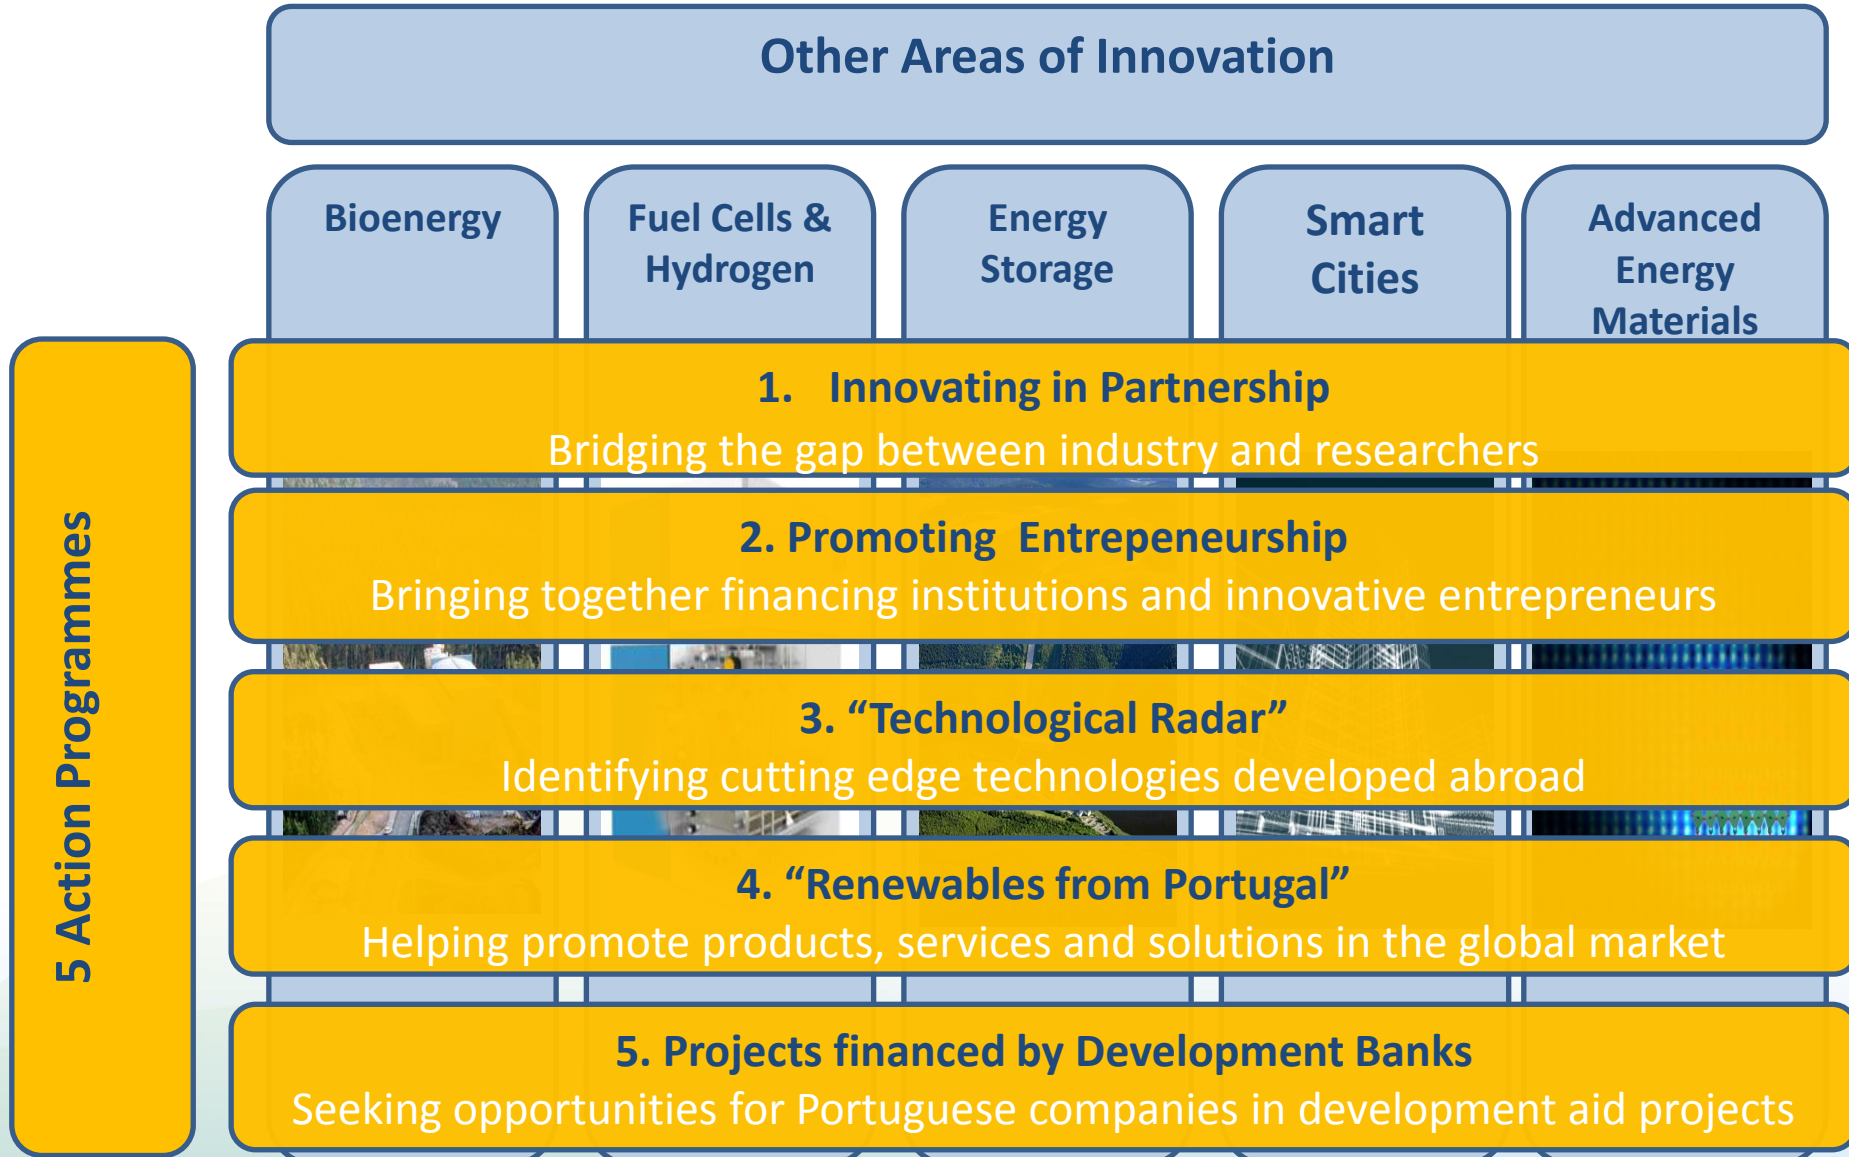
Other Areas of Innovation

Bioenergy

Fuel Cells & Hydrogen

Energy Storage

Smart Cities

Advanced Energy Materials

5 Action Programmes

1. Innovating in Partnership
Bridging the gap between industry and researchers

2. Promoting Entrepeneurship
Bringing together financing institutions and innovative entrepreneurs

3. "Technological Radar"
Identifying cutting edge technologies developed abroad

4. "Renewables from Portugal"
Helping promote products, services and solutions in the global market

5. Projects financed by Development Banks
Seeking opportunities for Portuguese companies in development aid projects